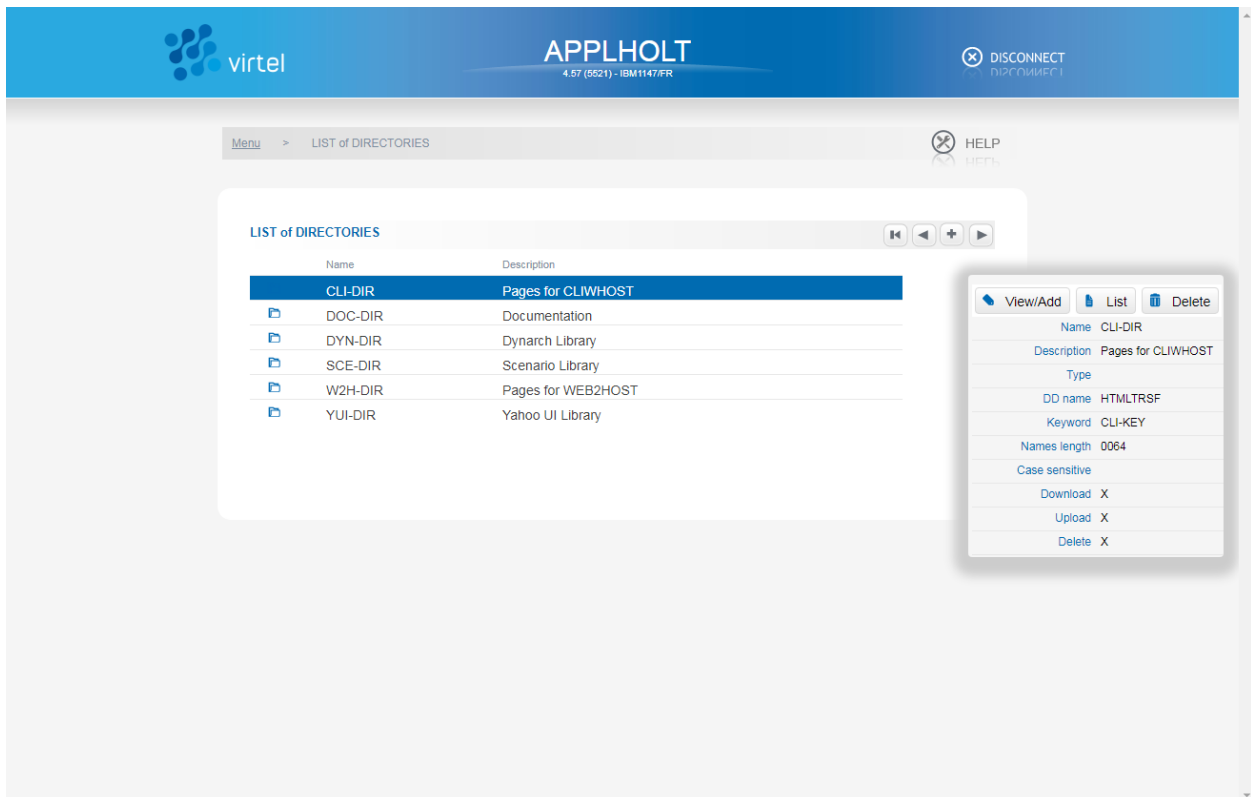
virtel

APPLHOLT
4.57 (5521) - IBM1147/FR

DISCONNECT

Menu > LIST of DIRECTORIES

HELP

LIST of DIRECTORIES

| Name | Description |
|---|---|
| CLI-DIR | Pages for CLIWHOST |
| DOC-DIR | Documentation |
| DYN-DIR | Dynarch Library |
| SCE-DIR | Scenario Library |
| W2H-DIR | Pages for WEB2HOST |
| YUI-DIR | Yahoo UI Library |

View/Add List Delete

| | |
|---|---|
| Name | CLI-DIR |
| Description | Pages for CLIWHOST |
| Type | |
| DD name | HTMLTRSF |
| Keyword | CLI-KEY |
| Names length | 0064 |
| Case sensitive | |
| Download | X |
| Upload | X |
| Delete | X |